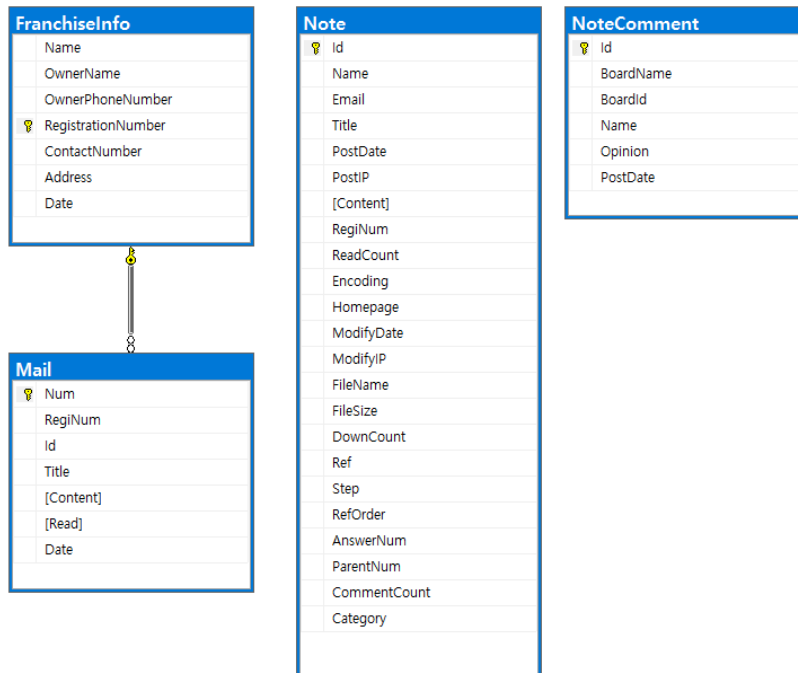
FranchiseInfo
Name
OwnerName
OwnerPhoneNumber
RegistrationNumber
ContactNumber
Address
Date

Mail
Num
RegiNum
Id
Title
[Content]
[Read]
Date

Note
Id
Name
Email
Title
PostDate
PostIP
[Content]
RegiNum
ReadCount
Encoding
Homepage
ModifyDate
ModifyIP
FileName
FileSize
DownCount
Ref
Step
RefOrder
AnswerNum
ParentNum
CommentCount
Category

NoteComment
Id
BoardName
BoardId
Name
Opinion
PostDate